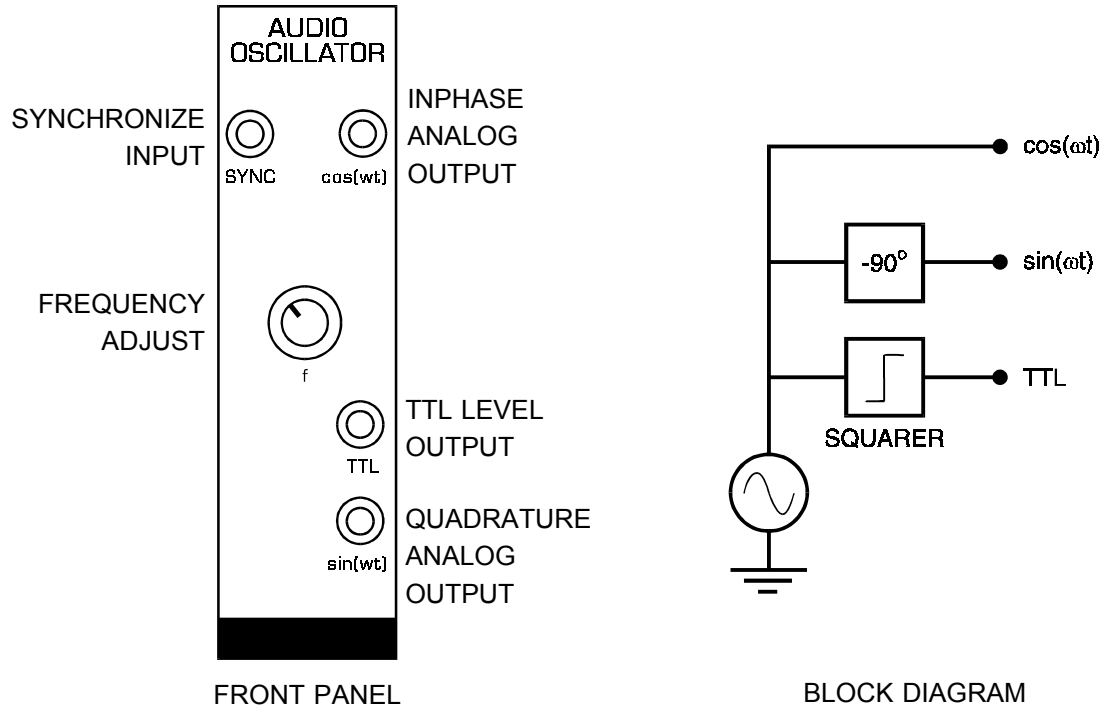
AUDIO OSCILLATOR

SYNCHRONIZE INPUT

SYNC

cos(wt)

INPHASE ANALOG OUTPUT

FREQUENCY ADJUST

f

TTL LEVEL OUTPUT

TTL

QUADRATURE ANALOG OUTPUT

sin(wt)

FRONT PANEL

$\cos(\omega t)$

$-90^\circ$

$\sin(\omega t)$

TTL

SQUARER

BLOCK DIAGRAM